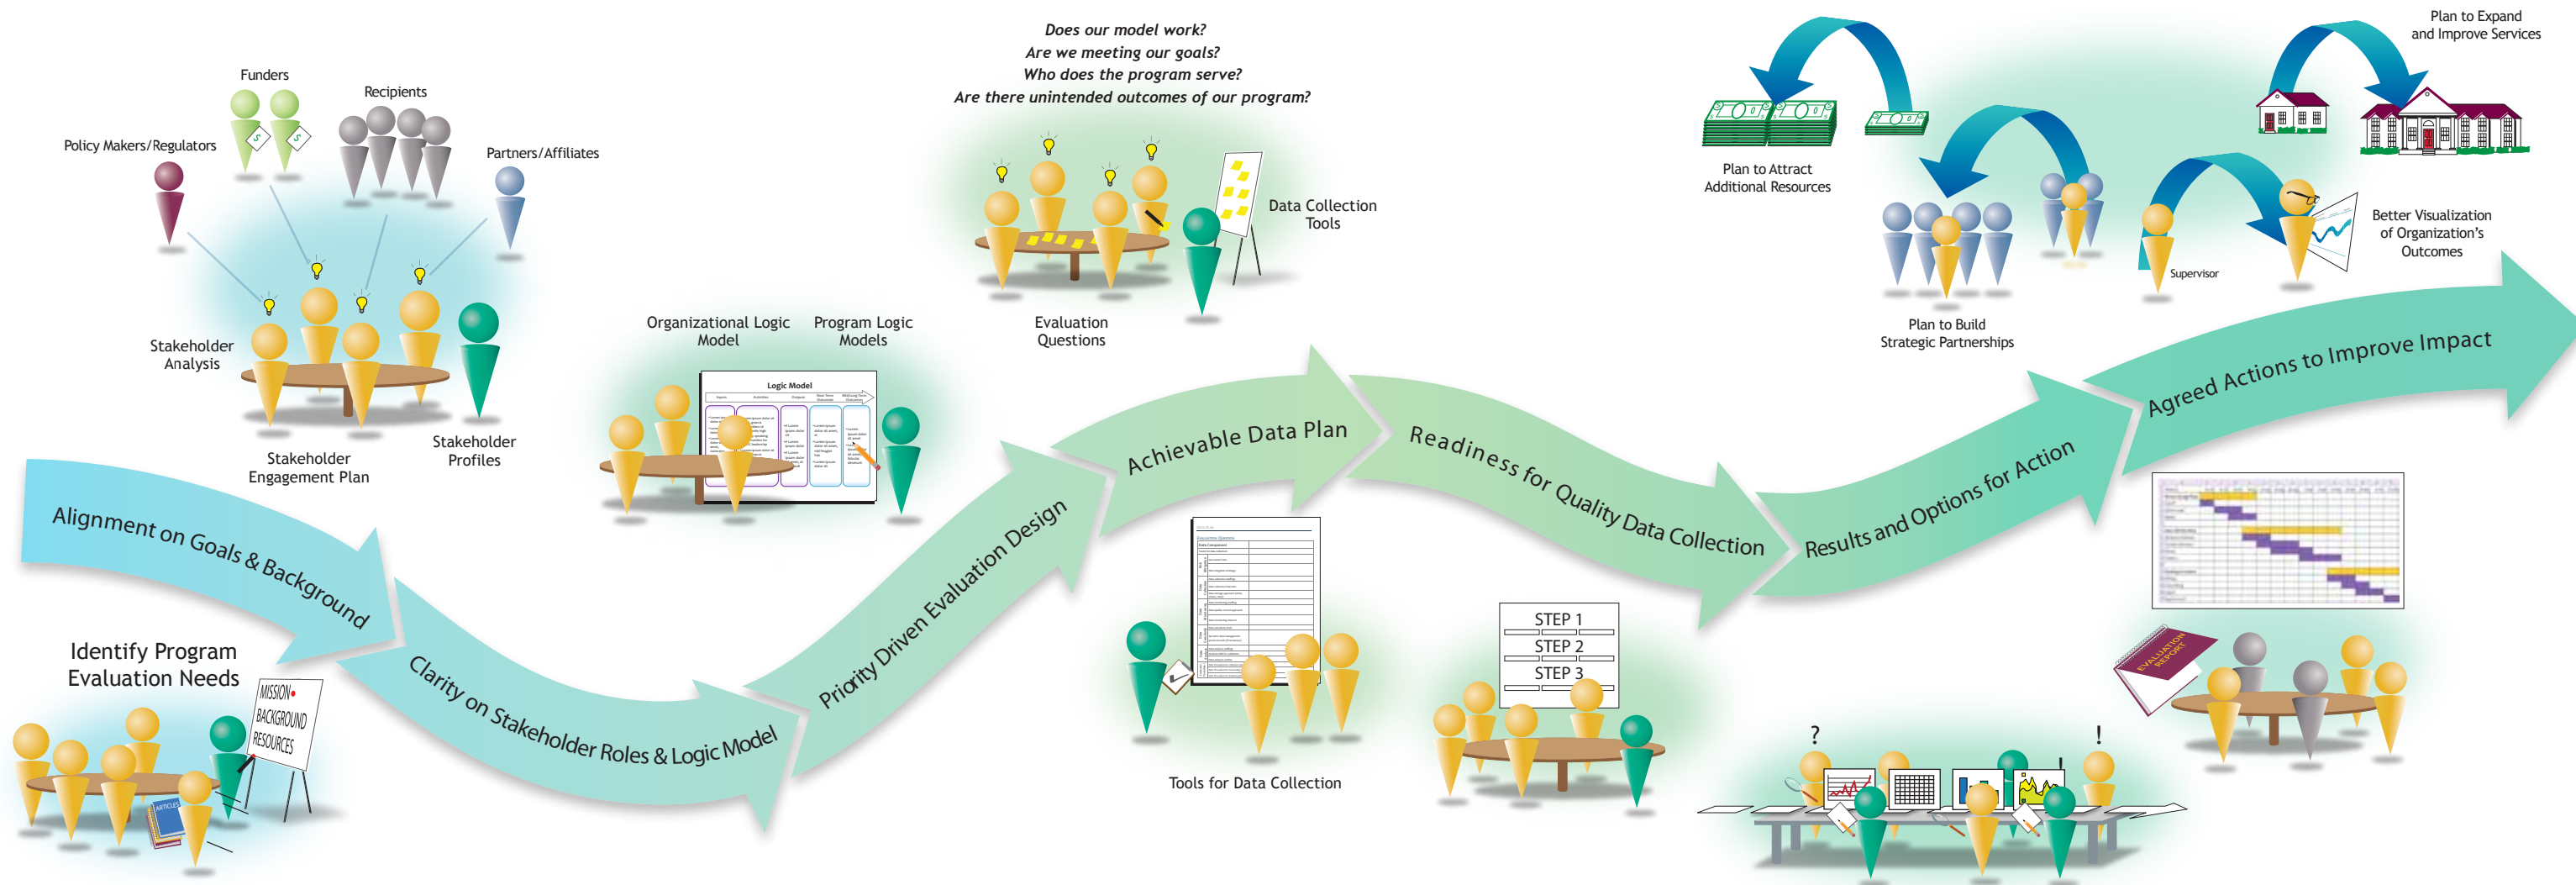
Funders

Recipients

Policy Makers/Regulators

Partners/Affiliates

Stakeholder Analysis

Stakeholder Engagement Plan

Stakeholder Profiles

Identify Program Evaluation Needs

MISSION
BACKGROUND
RESOURCES

ARTICLES

Alignment on Goals & Background

Clarity on Stakeholder Roles & Logic Model

Organizational Logic Model

Program Logic Models

Logic Model

Priority Driven Evaluation Design

Does our model work?
Are we meeting our goals?
Who does the program serve?
Are there unintended outcomes of our program?

Data Collection Tools

Evaluation Questions

Achievable Data Plan

Tools for Data Collection

Readiness for Quality Data Collection

STEP 1
STEP 2
STEP 3

Results and Options for Action

?

!

Plan to Attract Additional Resources

Plan to Build Strategic Partnerships

Plan to Expand and Improve Services

Supervisor

Better Visualization of Organization's Outcomes

Agreed Actions to Improve Impact

EVALUATION REPORT